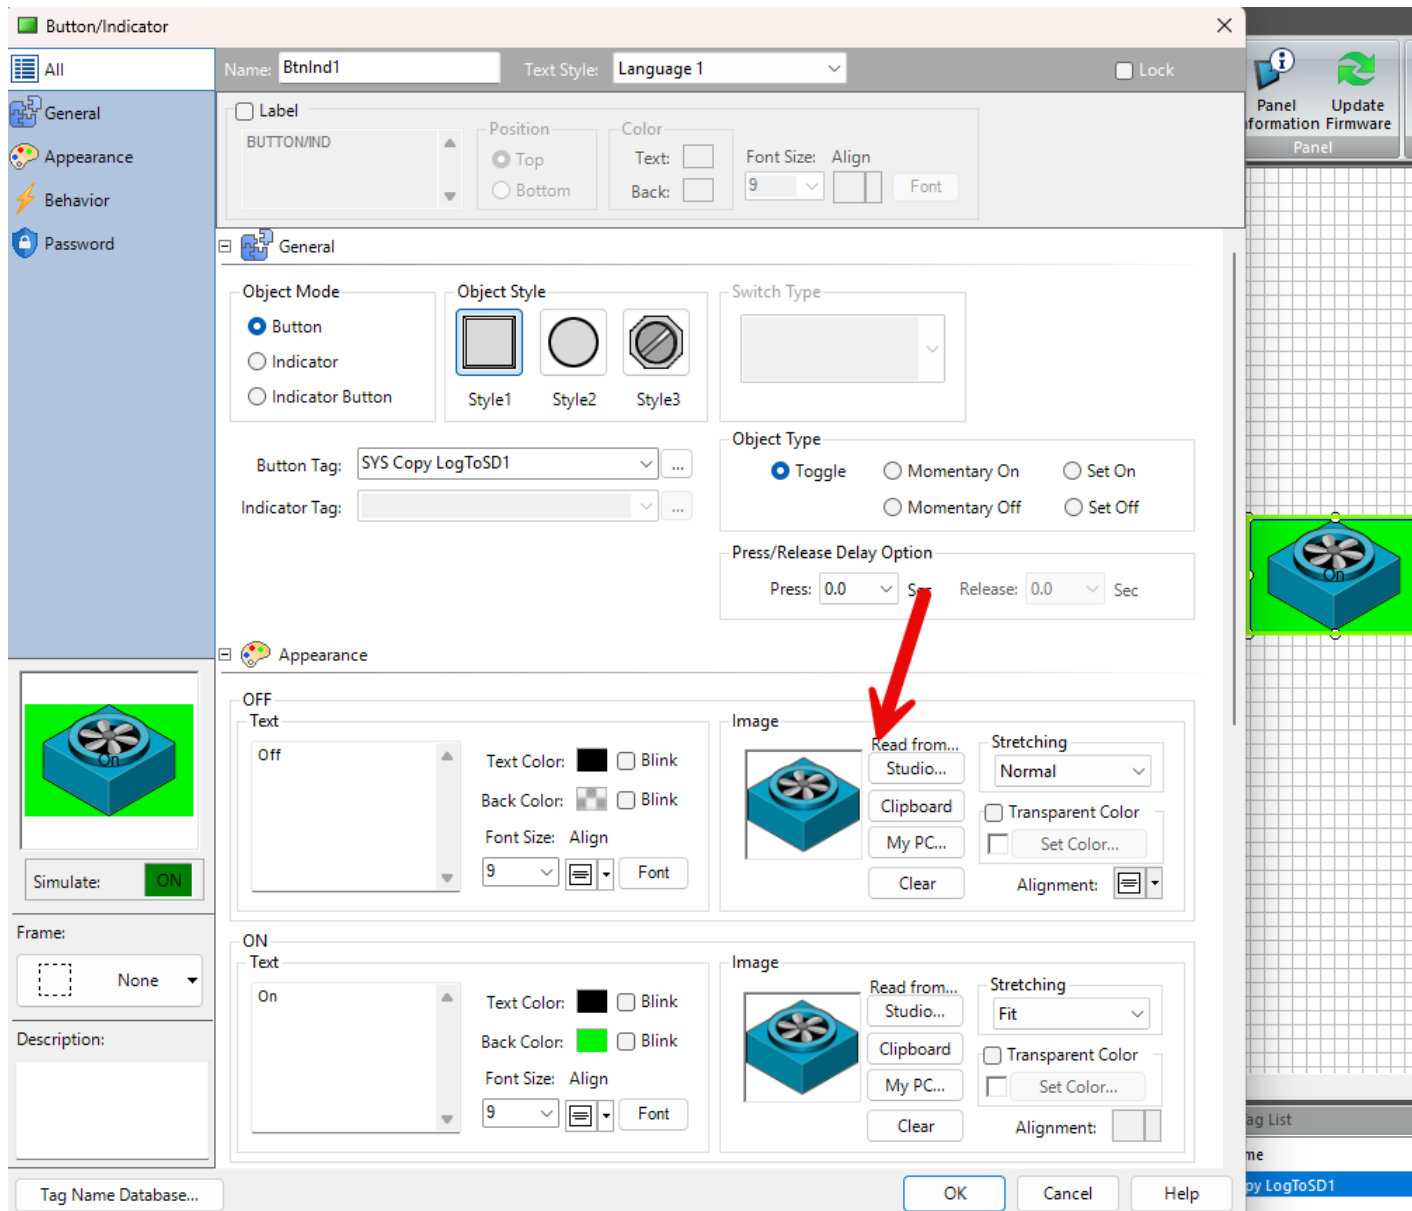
Button/Indicator

All
General
Appearance
Behavior
Password

Name: BtnInd1
Text Style: Language 1
Lock

Label
BUTTON/IND
Position
Top
Bottom
Color
Text:
Back:
Font Size: Align
9
Font

General
Object Mode
Button
Indicator
Indicator Button
Object Style
Style1 Style2 Style3
Switch Type

Button Tag: SYS Copy LogToSD1
Indicator Tag:

Object Type
Toggle
Momentary On
Set On
Momentary Off
Set Off

Press/Release Delay Option
Press: 0.0 Sec Release: 0.0 Sec

Appearance
OFF
Text
Off
Text Color: Blink
Back Color: Blink
Font Size: Align
9
Font
Image
Read from...
Studio...
Clipboard
My PC...
Clear
Stretching
Normal
Transparent Color
Set Color...
Alignment:

ON
Text
On
Text Color: Blink
Back Color: Blink
Font Size: Align
9
Font
Image
Read from...
Studio...
Clipboard
My PC...
Clear
Stretching
Fit
Transparent Color
Set Color...
Alignment:

On
Simulate: ON
Frame:
None
Description:

Tag Name Database...
OK
Cancel
Help

Panel
formation
Update
Firmware
Panel
On
ag List
me
py LogToSD1